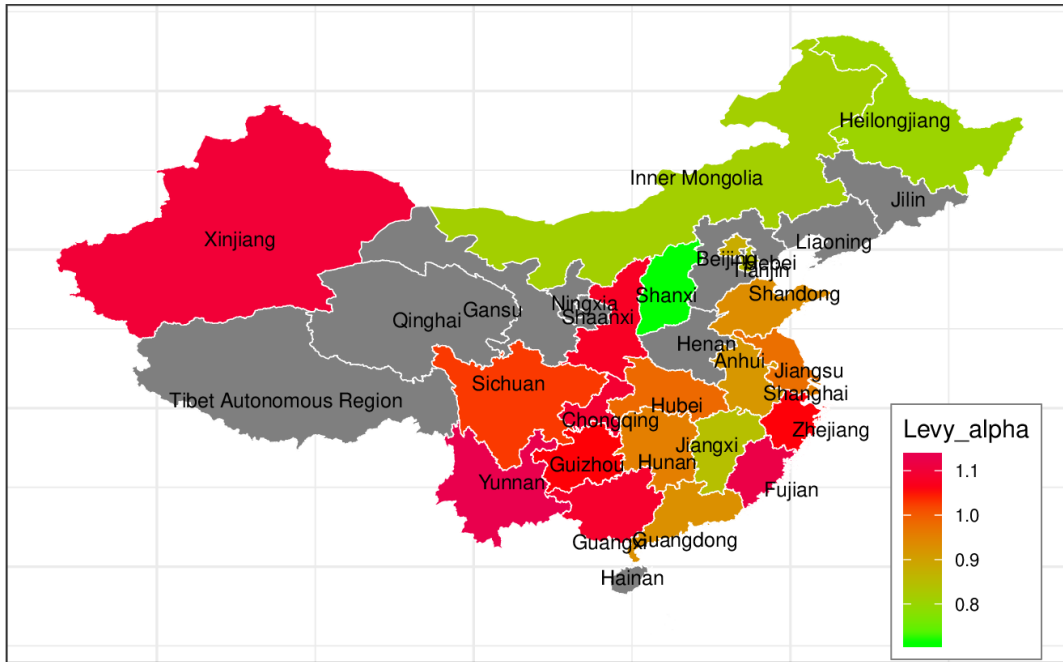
Heilongjiang
Inner Mongolia
Jilin
Xinjiang
Liaoning
Beijing
Hebei
Tianjin
Shanxi
Shandong
Ningxia
Gansu
Qinghai
Shaanxi
Henan
Anhui
Jiangsu
Sichuan
Shanghai
Tibet Autonomous Region
Hubei
Chongqing
Zhejiang
Jiangxi
Guizhou
Hunan
Yunnan
Fujian
Guangxi
Guangdong
Hainan

Levy_alpha
1.1
1.0
0.9
0.8